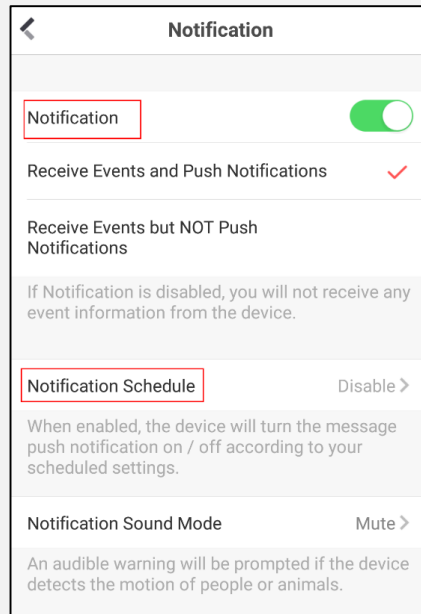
Notification

Notification

Receive Events and Push Notifications

Receive Events but NOT Push Notifications

If Notification is disabled, you will not receive any event information from the device.

Notification Schedule Disable

When enabled, the device will turn the message push notification on / off according to your scheduled settings.

Notification Sound Mode Mute

An audible warning will be prompted if the device detects the motion of people or animals.